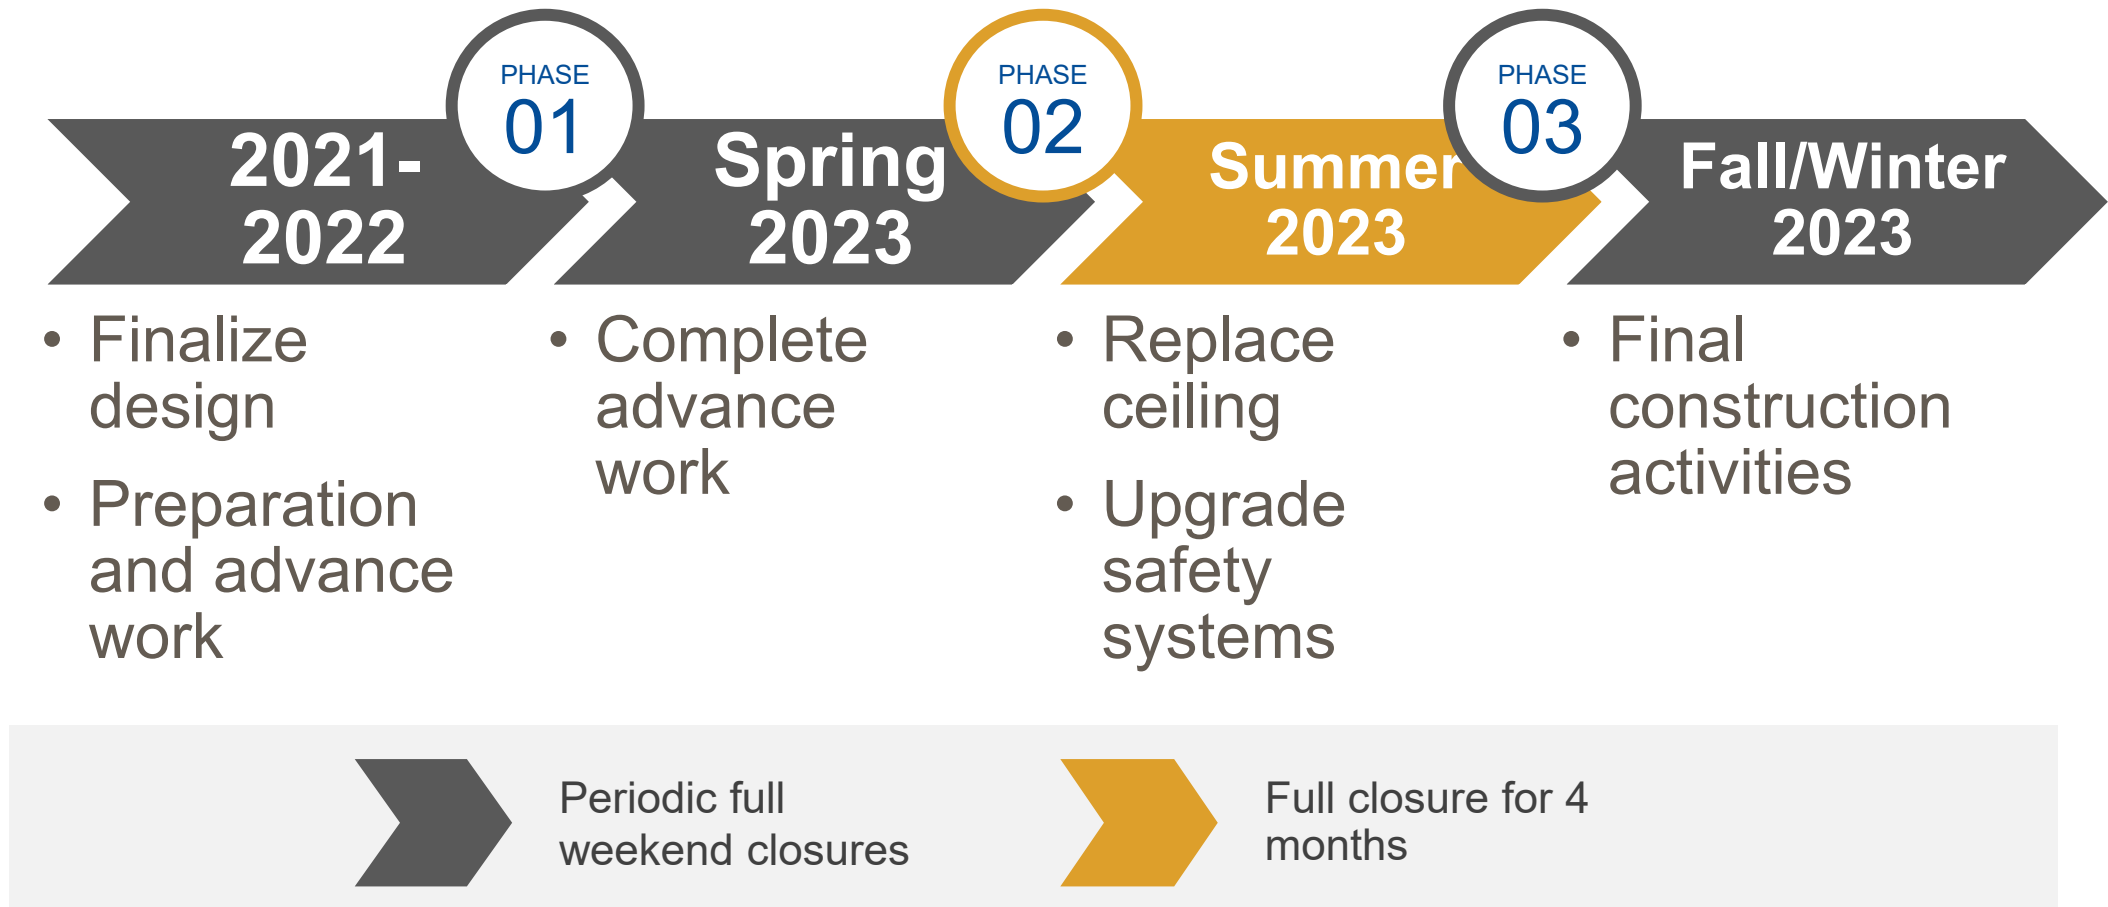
2021-2022

PHASE 01

Spring 2023

PHASE 02

Summer 2023

PHASE 03

Fall/Winter 2023

• Finalize design
• Preparation and advance work

• Complete advance work

• Replace ceiling
• Upgrade safety systems

• Final construction activities

Periodic full weekend closures

Full closure for 4 months